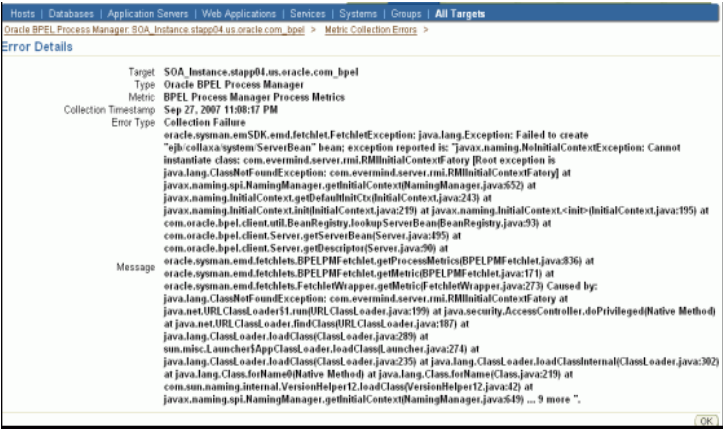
Hosts | Databases | Application Servers | Web Applications | Services | Systems | Groups | All Targets

Oracle BPEL Process Manager: SOA_Instance.stapp04.us.oracle.com_bpel > Metric Collection Errors >

Error Details

Target SOA_Instance.stapp04.us.oracle.com_bpel
Type Oracle BPEL Process Manager
Metric BPEL Process Manager Process Metrics
Collection Timestamp Sep 27, 2007 11:08:17 PM
Error Type Collection Failure
Message oracle.sysman.emSDK.emd.fetchlet.FetchletException: java.lang.Exception: Failed to create "ejb/collaxa/system/ServerBean" bean; exception reported is: "javax.naming.NoInitialContextException: Cannot instantiate class: com.evermind.server.rmi.RMIInitialContextFatory [Root exception is java.lang.ClassNotFoundException: com.evermind.server.rmi.RMIInitialContextFatory] at javax.naming.spi.NamingManager.getInitialContext(NamingManager.java:652) at javax.naming.InitialContext.getDefaultInitCtx(InitialContext.java:243) at javax.naming.InitialContext.init(InitialContext.java:219) at javax.naming.InitialContext.<init>(InitialContext.java:195) at com.oracle.bpel.client.util.BeanRegistry.lookupServerBean(BeanRegistry.java:93) at com.oracle.bpel.client.Server.getServerBean(Server.java:495) at com.oracle.bpel.client.Server.getDescriptor(Server.java:90) at oracle.sysman.emd.fetchlets.BPELPMFetchlet.getProcessMetrics(BPELPMFetchlet.java:836) at oracle.sysman.emd.fetchlets.BPELPMFetchlet.getMetric(BPELPMFetchlet.java:171) at oracle.sysman.emd.fetchlets.FetchletWrapper.getMetric(FetchletWrapper.java:273) Caused by: java.lang.ClassNotFoundException: com.evermind.server.rmi.RMIInitialContextFatory at java.net.URLClassLoader$1.run(URLClassLoader.java:199) at java.security.AccessController.doPrivileged(Native Method) at java.net.URLClassLoader.findClass(URLClassLoader.java:187) at java.lang.ClassLoader.loadClass(ClassLoader.java:289) at sun.misc.Launcher$AppClassLoader.loadClass(Launcher.java:274) at java.lang.ClassLoader.loadClass(ClassLoader.java:235) at java.lang.ClassLoader.loadClassInternal(ClassLoader.java:302) at java.lang.Class.forName0(Native Method) at java.lang.Class.forName(Class.java:219) at com.sun.naming.internal.VersionHelper12.loadClass(VersionHelper12.java:42) at javax.naming.spi.NamingManager.getInitialContext(NamingManager.java:649) ... 9 more ".

OK